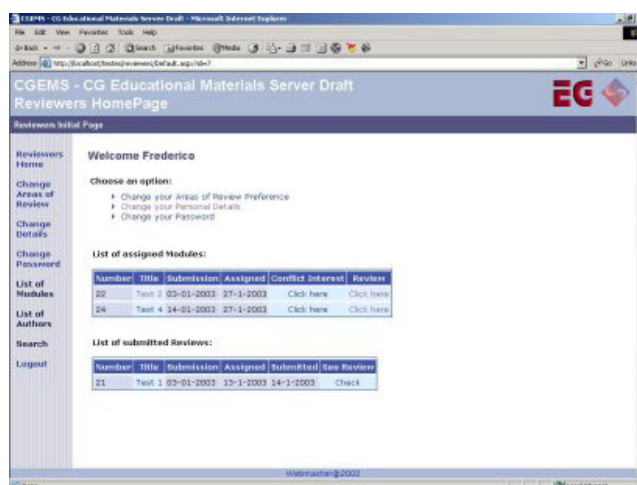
CGEMS - CG Educational Materials Server Draft - Microsoft Internet Explorer

File Edit View Favorites Tools Help

Back Search Favorites Media

Address http://localhost/testes/reviewers/Default.asp?id=7

Go Links

CGEMS - CG Educational Materials Server Draft
Reviewers HomePage

EG

Reviewers Initial Page

Reviewers Home

Change Areas of Review

Change Details

Change Password

List of Modules

List of Authors

Search

Logout

Welcome Frederico

Choose an option:

- Change your Areas of Review Preference
- Change your Personal Details
- Change your Password

List of assigned Modules:

| Number | Title | Submission | Assigned | Conflict Interest | Review |
|---|---|---|---|---|---|
| 22 | Test 2 | 03-01-2003 | 27-1-2003 | Click here | Click here |
| 24 | Test 4 | 14-01-2003 | 27-1-2003 | Click here | Click here |

List of submitted Reviews:

| Number | Title | Submission | Assigned | Submitted | See Review |
|---|---|---|---|---|---|
| 21 | Test 1 | 03-01-2003 | 13-1-2003 | 14-1-2003 | Check |

Webmaster@2002

Local intranet